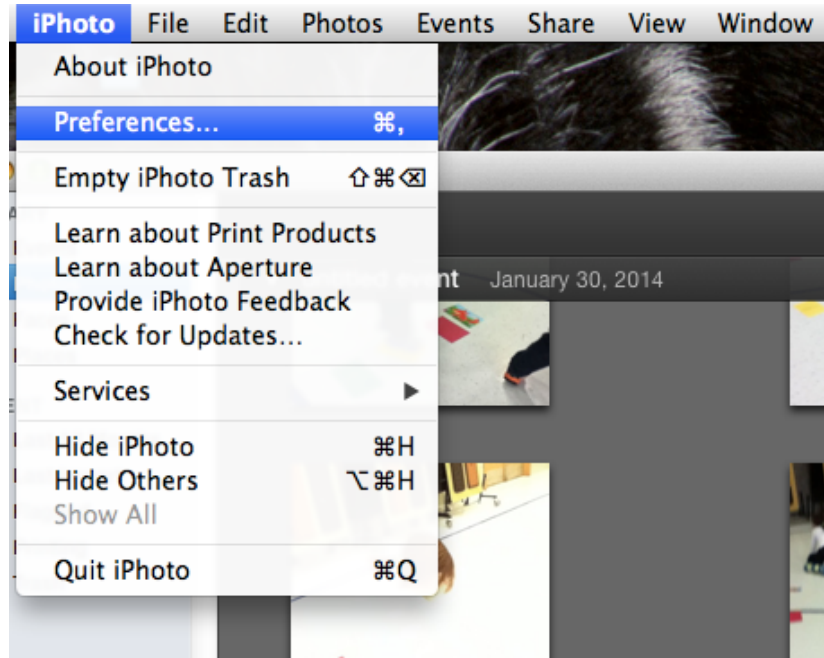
iPhoto File Edit Photos Events Share View Window

About iPhoto

Preferences... ⌘,

Empty iPhoto Trash ⇧⌘⌫

Learn about Print Products
Learn about Aperture
Provide iPhoto Feedback
Check for Updates...

Services ▶

Hide iPhoto ⌘H
Hide Others ⌥⌘H
Show All

Quit iPhoto ⌘Q

nt January 30, 2014